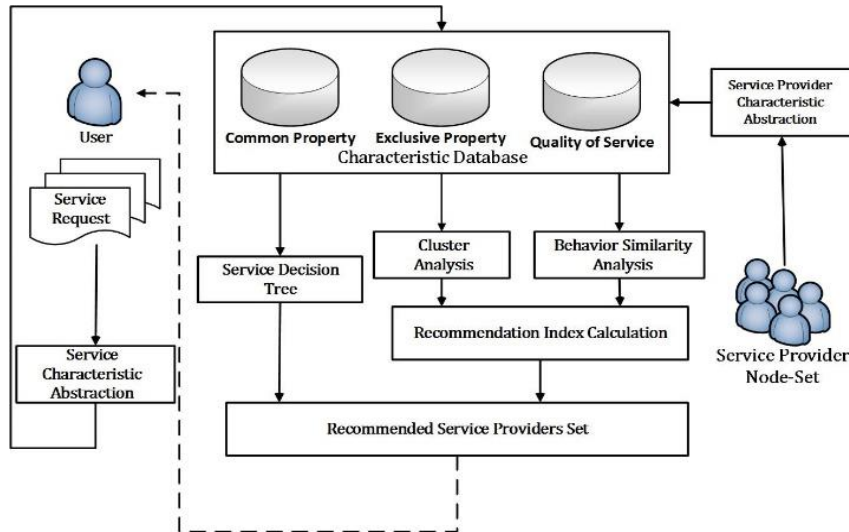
User

Service Request

Service Characteristic Abstraction

Common Property

Exclusive Property

Quality of Service

Characteristic Database

Service Provider Characteristic Abstraction

Service Decision Tree

Cluster Analysis

Behavior Similarity Analysis

Recommendation Index Calculation

Service Provider Node-Set

Recommended Service Providers Set